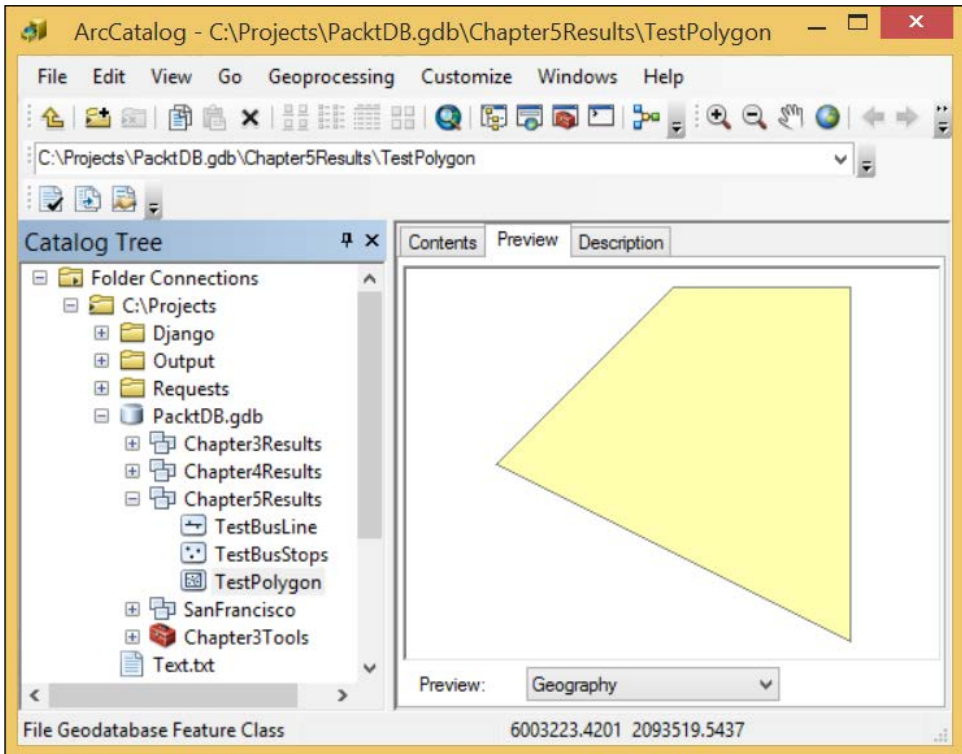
ArcCatalog - C:\Projects\PacktDB.gdb\Chapter5Results\TestPolygon

File Edit View Go Geoprocessing Customize Windows Help

C:\Projects\PacktDB.gdb\Chapter5Results\TestPolygon

Catalog Tree

Folder Connections
C:\Projects
Django
Output
Requests
PacktDB.gdb
Chapter3Results
Chapter4Results
Chapter5Results
TestBusLine
TestBusStops
TestPolygon
SanFrancisco
Chapter3Tools
Text.txt

Contents Preview Description

Preview: Geography

File Geodatabase Feature Class 6003223.4201 2093519.5437